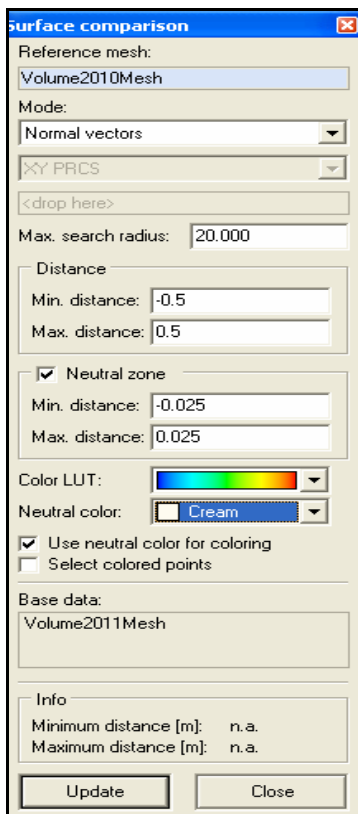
Surface comparison
Reference mesh:
Volume2010Mesh
Mode:
Normal vectors
XY PRCS
<drop here>
Max. search radius: 20.000
Distance
Min. distance: -0.5
Max. distance: 0.5
Neutral zone
Min. distance: -0.025
Max. distance: 0.025
Color LUT:
Neutral color: Cream
Use neutral color for coloring
Select colored points
Base data:
Volume2011Mesh
Info
Minimum distance [m]: n.a.
Maximum distance [m]: n.a.
Update
Close